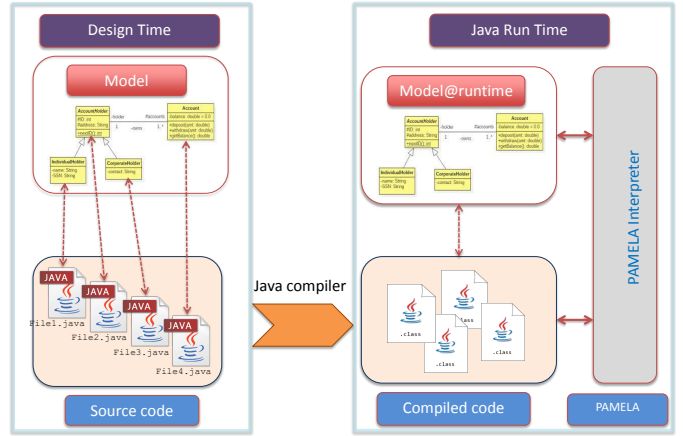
Design Time

Model

AccountHolder
#ID: int
#address: String
+moveID(): int

-holder
1
owns
#accounts
1..*

Account
-balance: double = 0.0
+deposit(amt: double)
+withdraw(amt: double)
+getBalance(): double

IndividualHolder
-name: String
-SSN: String

CorporateHolder
-contact: String

JAVA
File1.java
JAVA
File2.java
JAVA
File3.java
JAVA
File4.java

Source code

Java compiler

Java Run Time

Model@runtime

AccountHolder
#ID: int
#address: String
+moveID(): int

-holder
1
owns
#accounts
1..*

Account
-balance: double = 0.0
+deposit(amt: double)
+withdraw(amt: double)
+getBalance(): double

IndividualHolder
-name: String
-SSN: String

CorporateHolder
-contact: String

.class
.class
.class
.class
.class

Compiled code

PAMELA Interpreter

PAMELA